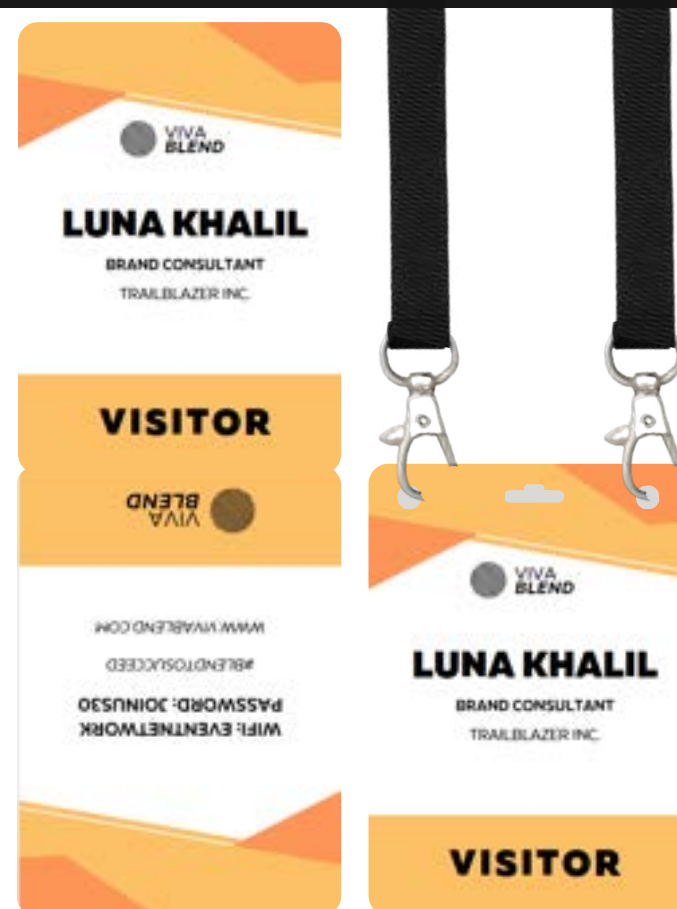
VIVA BLEND

LUNA KHALIL

BRAND CONSULTANT

TRAILBLAZER INC.

VISITOR

VIVA BLEND

WWW.VIVABLEND.COM

#BLENDTOSUCCEED

PASSWORD: JOINUS30

WIFI: EVENTNETWORK

VIVA BLEND

LUNA KHALIL

BRAND CONSULTANT

TRAILBLAZER INC.

VISITOR